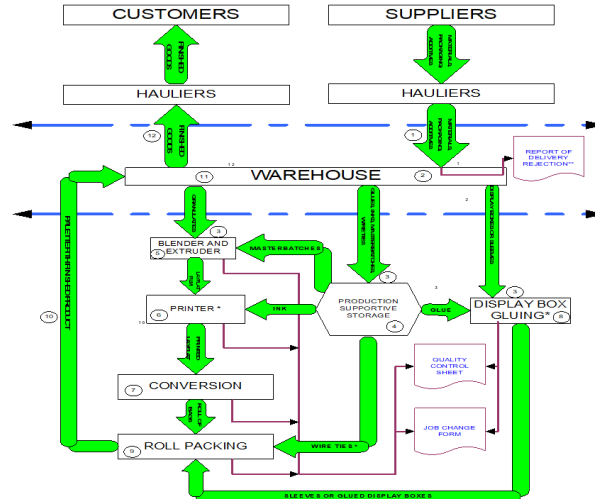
CUSTOMERS

SUPPLIERS

FINISHED GOODS

MATERIALS PACKAGING ADDITIVES

HAULIERS

HAULIERS

12

FINISHED GOODS

1

MATERIALS PACKAGING ADDITIVES

REPORT OF DELIVERY REJECTION**

1

12

11

WAREHOUSE

2

2

GRANULATES

3

GLUES, INKS, MASTERBATCHES, WIRE TIES

CARDBOARD DISPLAY BOXES

3

BLENDER AND EXTRUDER

5

MASTERBATCHES

3

FINISHED PRODUCT

10

LDPE FILM

3

PRODUCTION SUPPORTIVE STORAGE

4

DISPLAY BOX GLUING*

8

PRINTER *

6

INK

GLUE

10

PRINTED FILM

QUALITY CONTROL SHEET

7

CONVERSION

ROLL OF BAGS

JOB CHANGE FORM

9

ROLL PACKING

WIRE TIES *

SLEEVES OR GLUED DISPLAY BOXES